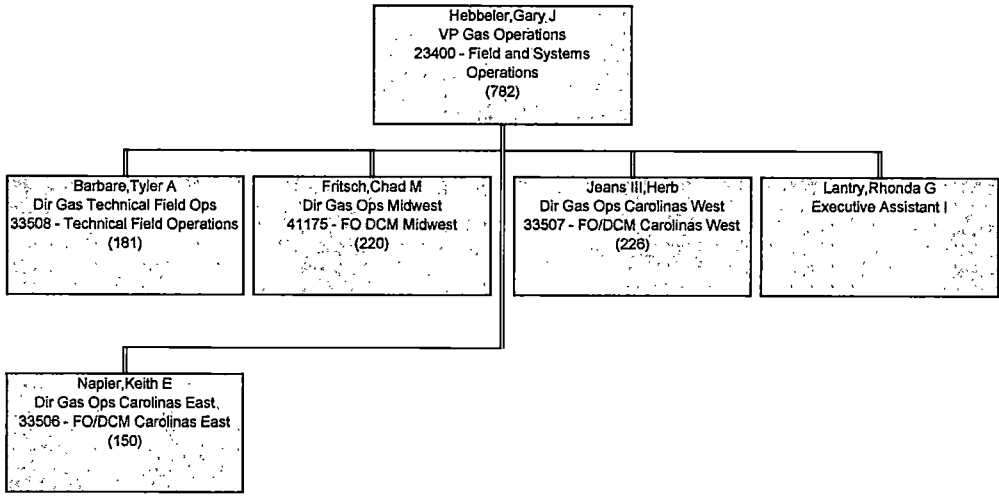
Hebbeler,Gary J
VP Gas Operations
23400 - Field and Systems Operations
(782)

Barbare,Tyler A
Dir Gas Technical Field Ops
33508 - Technical Field Operations
(181)

Fritsch,Chad M
Dir Gas Ops Midwest
41175 - FO DCM Midwest
(220)

Jeans III,Herb
Dir Gas Ops Carolinas West
33507 - FO/DCM Carolinas West
(226)

Lantry,Rhonda G
Executive Assistant I

Napier,Keith E
Dir Gas Ops Carolinas East
33506 - FO/DCM Carolinas East
(150)